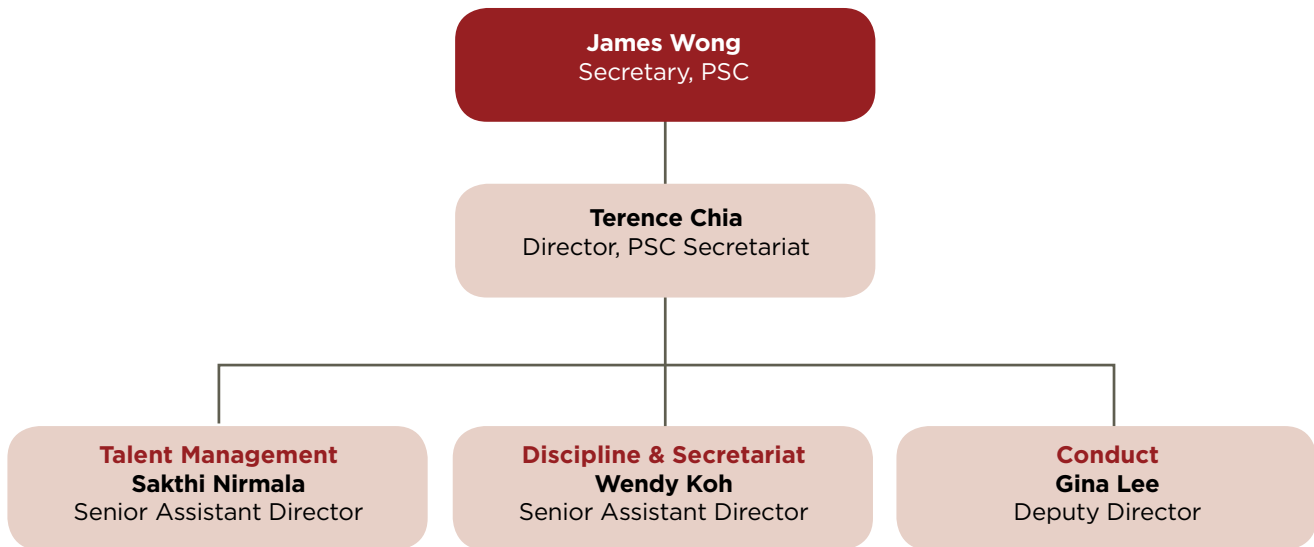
James Wong
Secretary, PSC

Terence Chia
Director, PSC Secretariat

Talent Management
Sakthi Nirmala
Senior Assistant Director

Discipline & Secretariat
Wendy Koh
Senior Assistant Director

Conduct
Gina Lee
Deputy Director